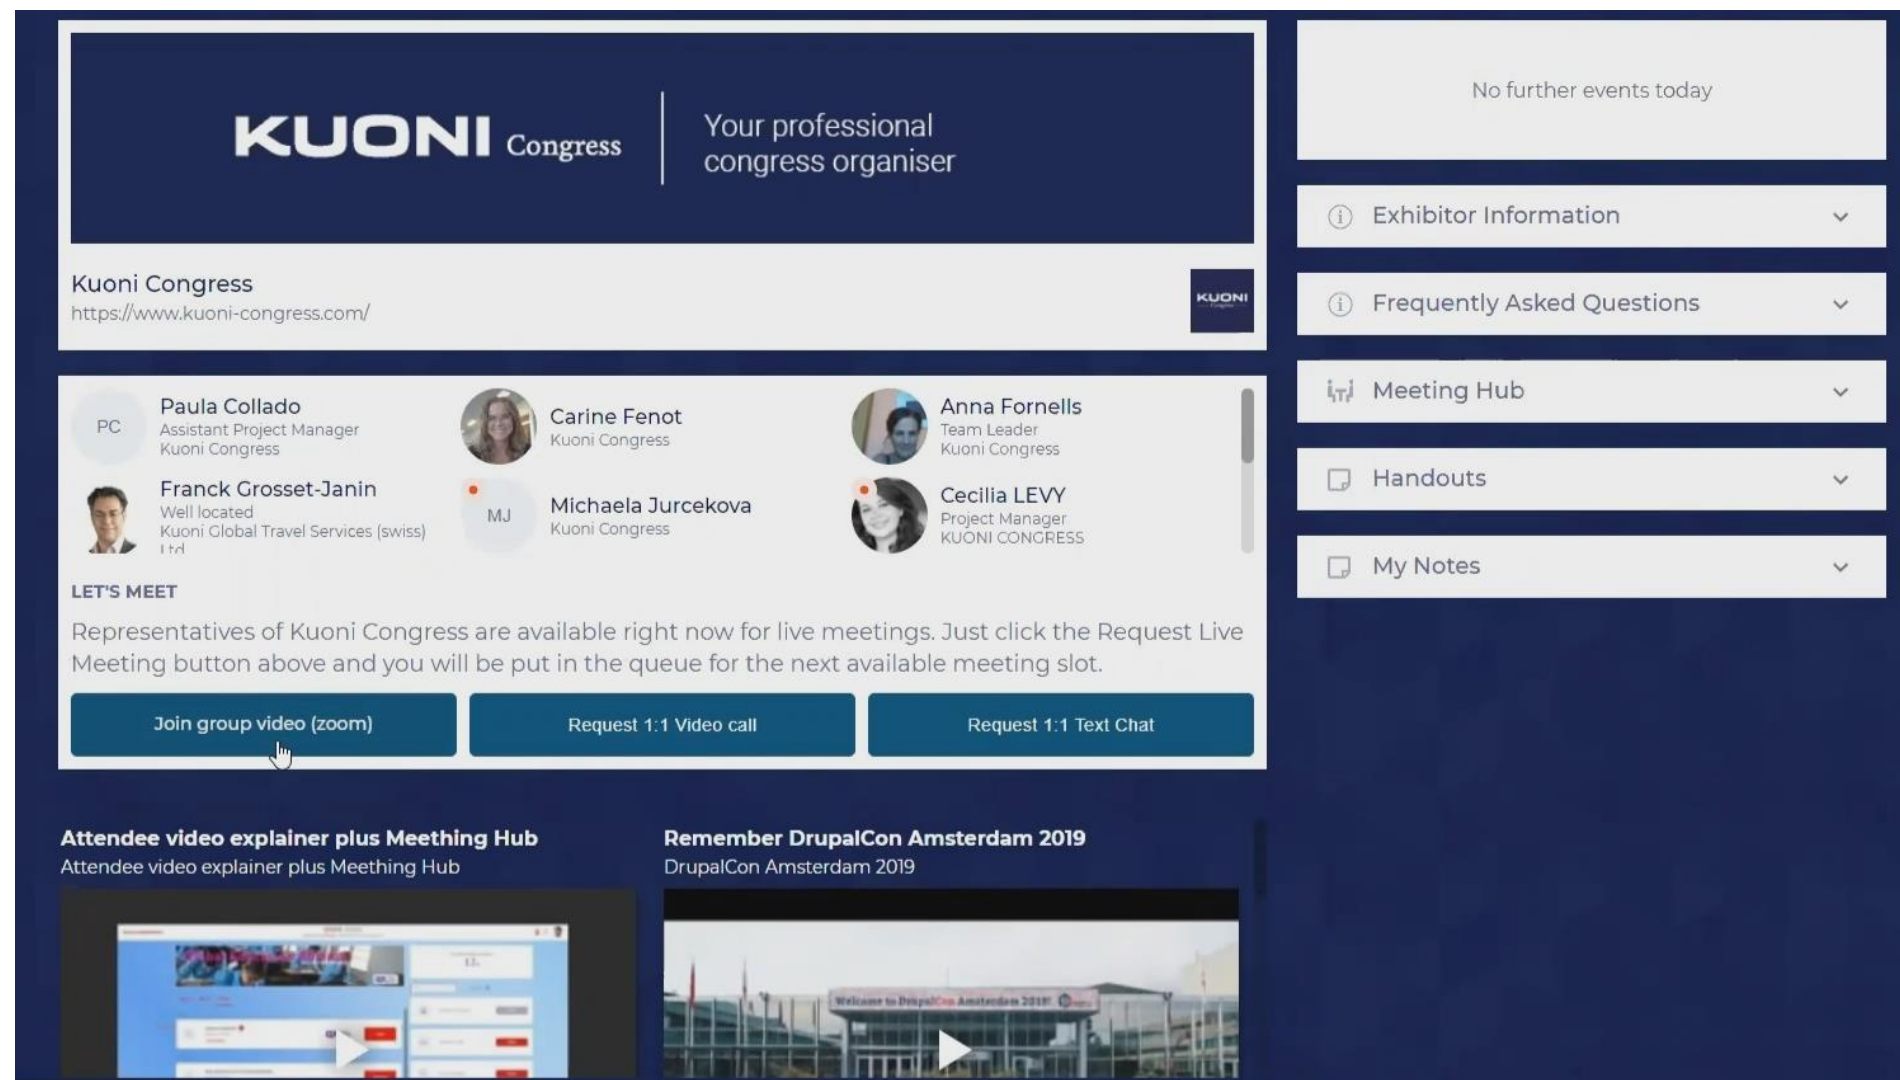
KUONI Congress | Your professional congress organiser

Kuoni Congress
https://www.kuoni-congress.com/

KUONI

PC Paula Collado
Assistant Project Manager
Kuoni Congress

Carine Fenot
Kuoni Congress

Anna Fornells
Team Leader
Kuoni Congress

Franck Grosset-Janin
Well located
Kuoni Global Travel Services (swiss) Ltd

MJ Michaela Jurcekova
Kuoni Congress

Cecilia LEVY
Project Manager
KUONI CONGRESS

LET'S MEET

Representatives of Kuoni Congress are available right now for live meetings. Just click the Request Live Meeting button above and you will be put in the queue for the next available meeting slot.

Join group video (zoom)

Request 1:1 Video call

Request 1:1 Text Chat

Attendee video explainer plus Meething Hub
Attendee video explainer plus Meething Hub

Remember DrupalCon Amsterdam 2019
DrupalCon Amsterdam 2019

Welcome to DrupalCon Amsterdam 2019!

No further events today

Exhibitor Information

Frequently Asked Questions

Meeting Hub

Handouts

My Notes